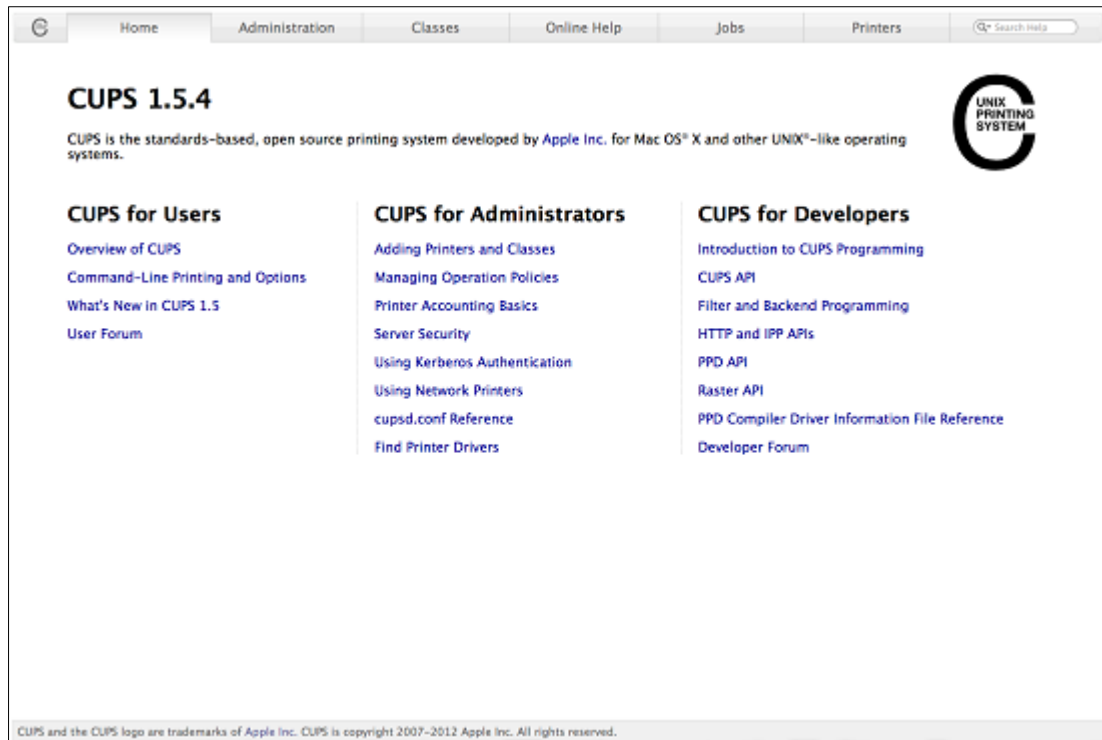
Home | Administration | Classes | Online Help | Jobs | Printers | Search Help

CUPS 1.5.4

UNIX PRINTING SYSTEM

CUPS is the standards-based, open source printing system developed by Apple Inc. for Mac OS® X and other UNIX®-like operating systems.

CUPS for Users

Overview of CUPS

Command-Line Printing and Options

What's New in CUPS 1.5

User Forum

CUPS for Administrators

Adding Printers and Classes

Managing Operation Policies

Printer Accounting Basics

Server Security

Using Kerberos Authentication

Using Network Printers

cupsd.conf Reference

Find Printer Drivers

CUPS for Developers

Introduction to CUPS Programming

CUPS API

Filter and Backend Programming

HTTP and IPP APIs

PPD API

Raster API

PPD Compiler Driver Information File Reference

Developer Forum

CUPS and the CUPS logo are trademarks of Apple Inc. CUPS is copyright 2007-2012 Apple Inc. All rights reserved.